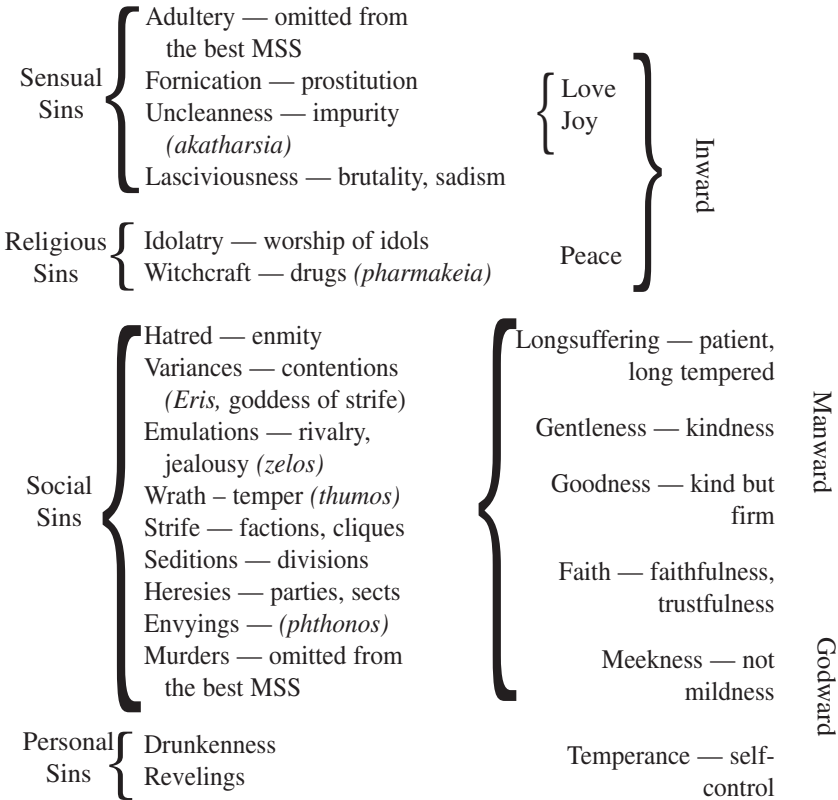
Sensual Sins

Adultery — omitted from the best MSS
Fornication — prostitution
Uncleanness — impurity *(akatharsia)*
Lasciviousness — brutality, sadism

Religious Sins

Idolatry — worship of idols
Witchcraft — drugs *(pharmakeia)*

Social Sins

Hatred — enmity
Variances — contentions *(Eris,* goddess of strife)
Emulations — rivalry, jealousy *(zelos)*
Wrath – temper *(thumos)*
Strife — factions, cliques
Seditions — divisions
Heresies — parties, sects
Envyings — *(phthonos)*
Murders — omitted from the best MSS

Personal Sins

Drunkenness
Revelings

Love
Joy
Peace

Inward

Longsuffering — patient, long tempered
Gentleness — kindness
Goodness — kind but firm
Faith — faithfulness, trustfulness

Manward

Meekness — not mildness
Temperance — self-control

Godward